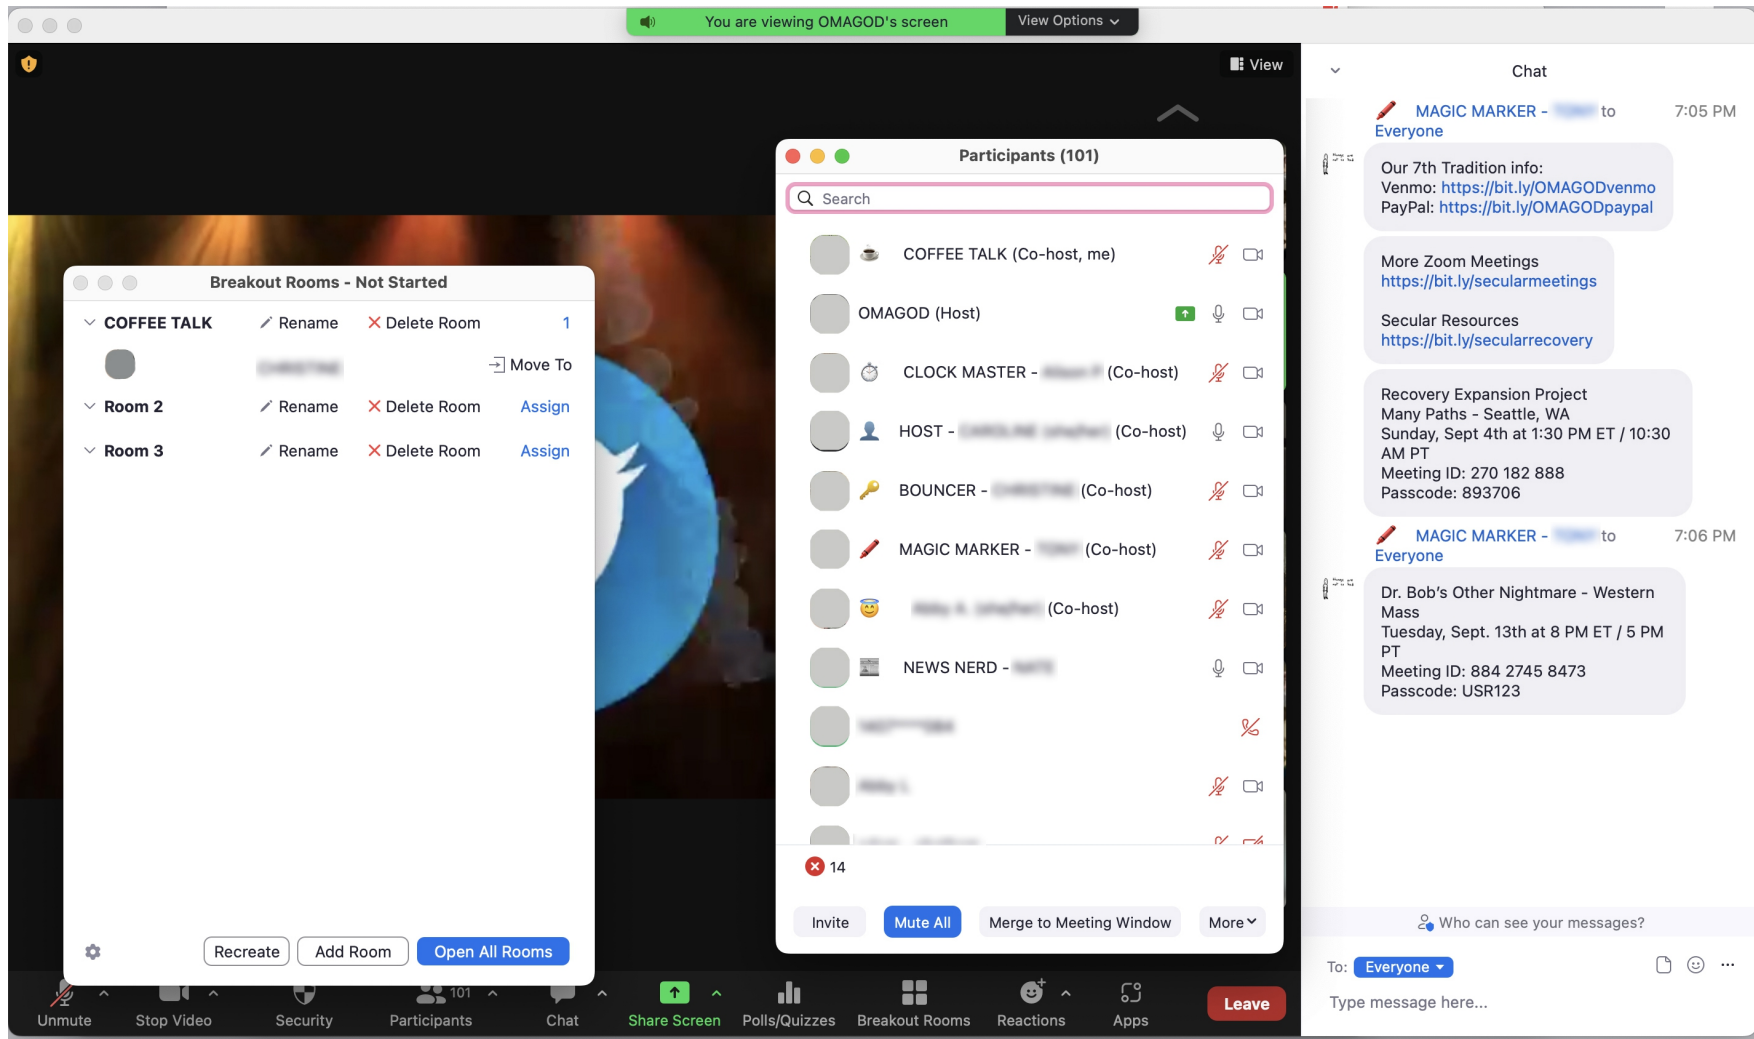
You are viewing OMAGOD's screen

View Options

View

Breakout Rooms - Not Started

COFFEE TALK Rename Delete Room 1

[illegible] Move To

Room 2 Rename Delete Room Assign

Room 3 Rename Delete Room Assign

Recreate Add Room Open All Rooms

Participants (101)

Search

COFFEE TALK (Co-host, me)

OMAGOD (Host)

CLOCK MASTER - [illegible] (Co-host)

HOST - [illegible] (Co-host)

BOUNCER - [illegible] (Co-host)

MAGIC MARKER - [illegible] (Co-host)

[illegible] (Co-host)

NEWS NERD - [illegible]

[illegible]

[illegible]

14

Invite Mute All Merge to Meeting Window More

Chat

MAGIC MARKER - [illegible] to Everyone 7:05 PM

Our 7th Tradition info:
Venmo: https://bit.ly/OMAGODvenmo
PayPal: https://bit.ly/OMAGODpaypal

More Zoom Meetings
https://bit.ly/secularmeetings

Secular Resources
https://bit.ly/secularrecovery

Recovery Expansion Project
Many Paths - Seattle, WA
Sunday, Sept 4th at 1:30 PM ET / 10:30 AM PT
Meeting ID: 270 182 888
Passcode: 893706

MAGIC MARKER - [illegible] to Everyone 7:06 PM

Dr. Bob's Other Nightmare - Western Mass
Tuesday, Sept. 13th at 8 PM ET / 5 PM PT
Meeting ID: 884 2745 8473
Passcode: USR123

Who can see your messages?

To: Everyone

Type message here...

Unmute Stop Video Security 101 Participants Chat Share Screen Polls/Quizzes Breakout Rooms Reactions Apps Leave